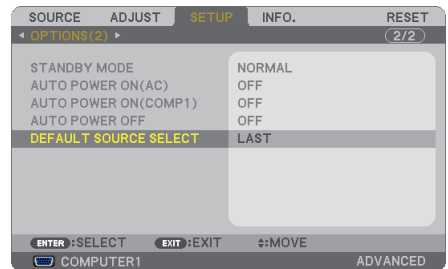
SOURCE ADJUST SETUP INFO. RESET

◄ OPTIONS(2) ► 2/2

STANDBY MODE NORMAL
AUTO POWER ON(AC) OFF
AUTO POWER ON(COMP1) OFF
AUTO POWER OFF OFF
DEFAULT SOURCE SELECT LAST

ENTER :SELECT EXIT :EXIT ⇕:MOVE

COMPUTER1 ADVANCED